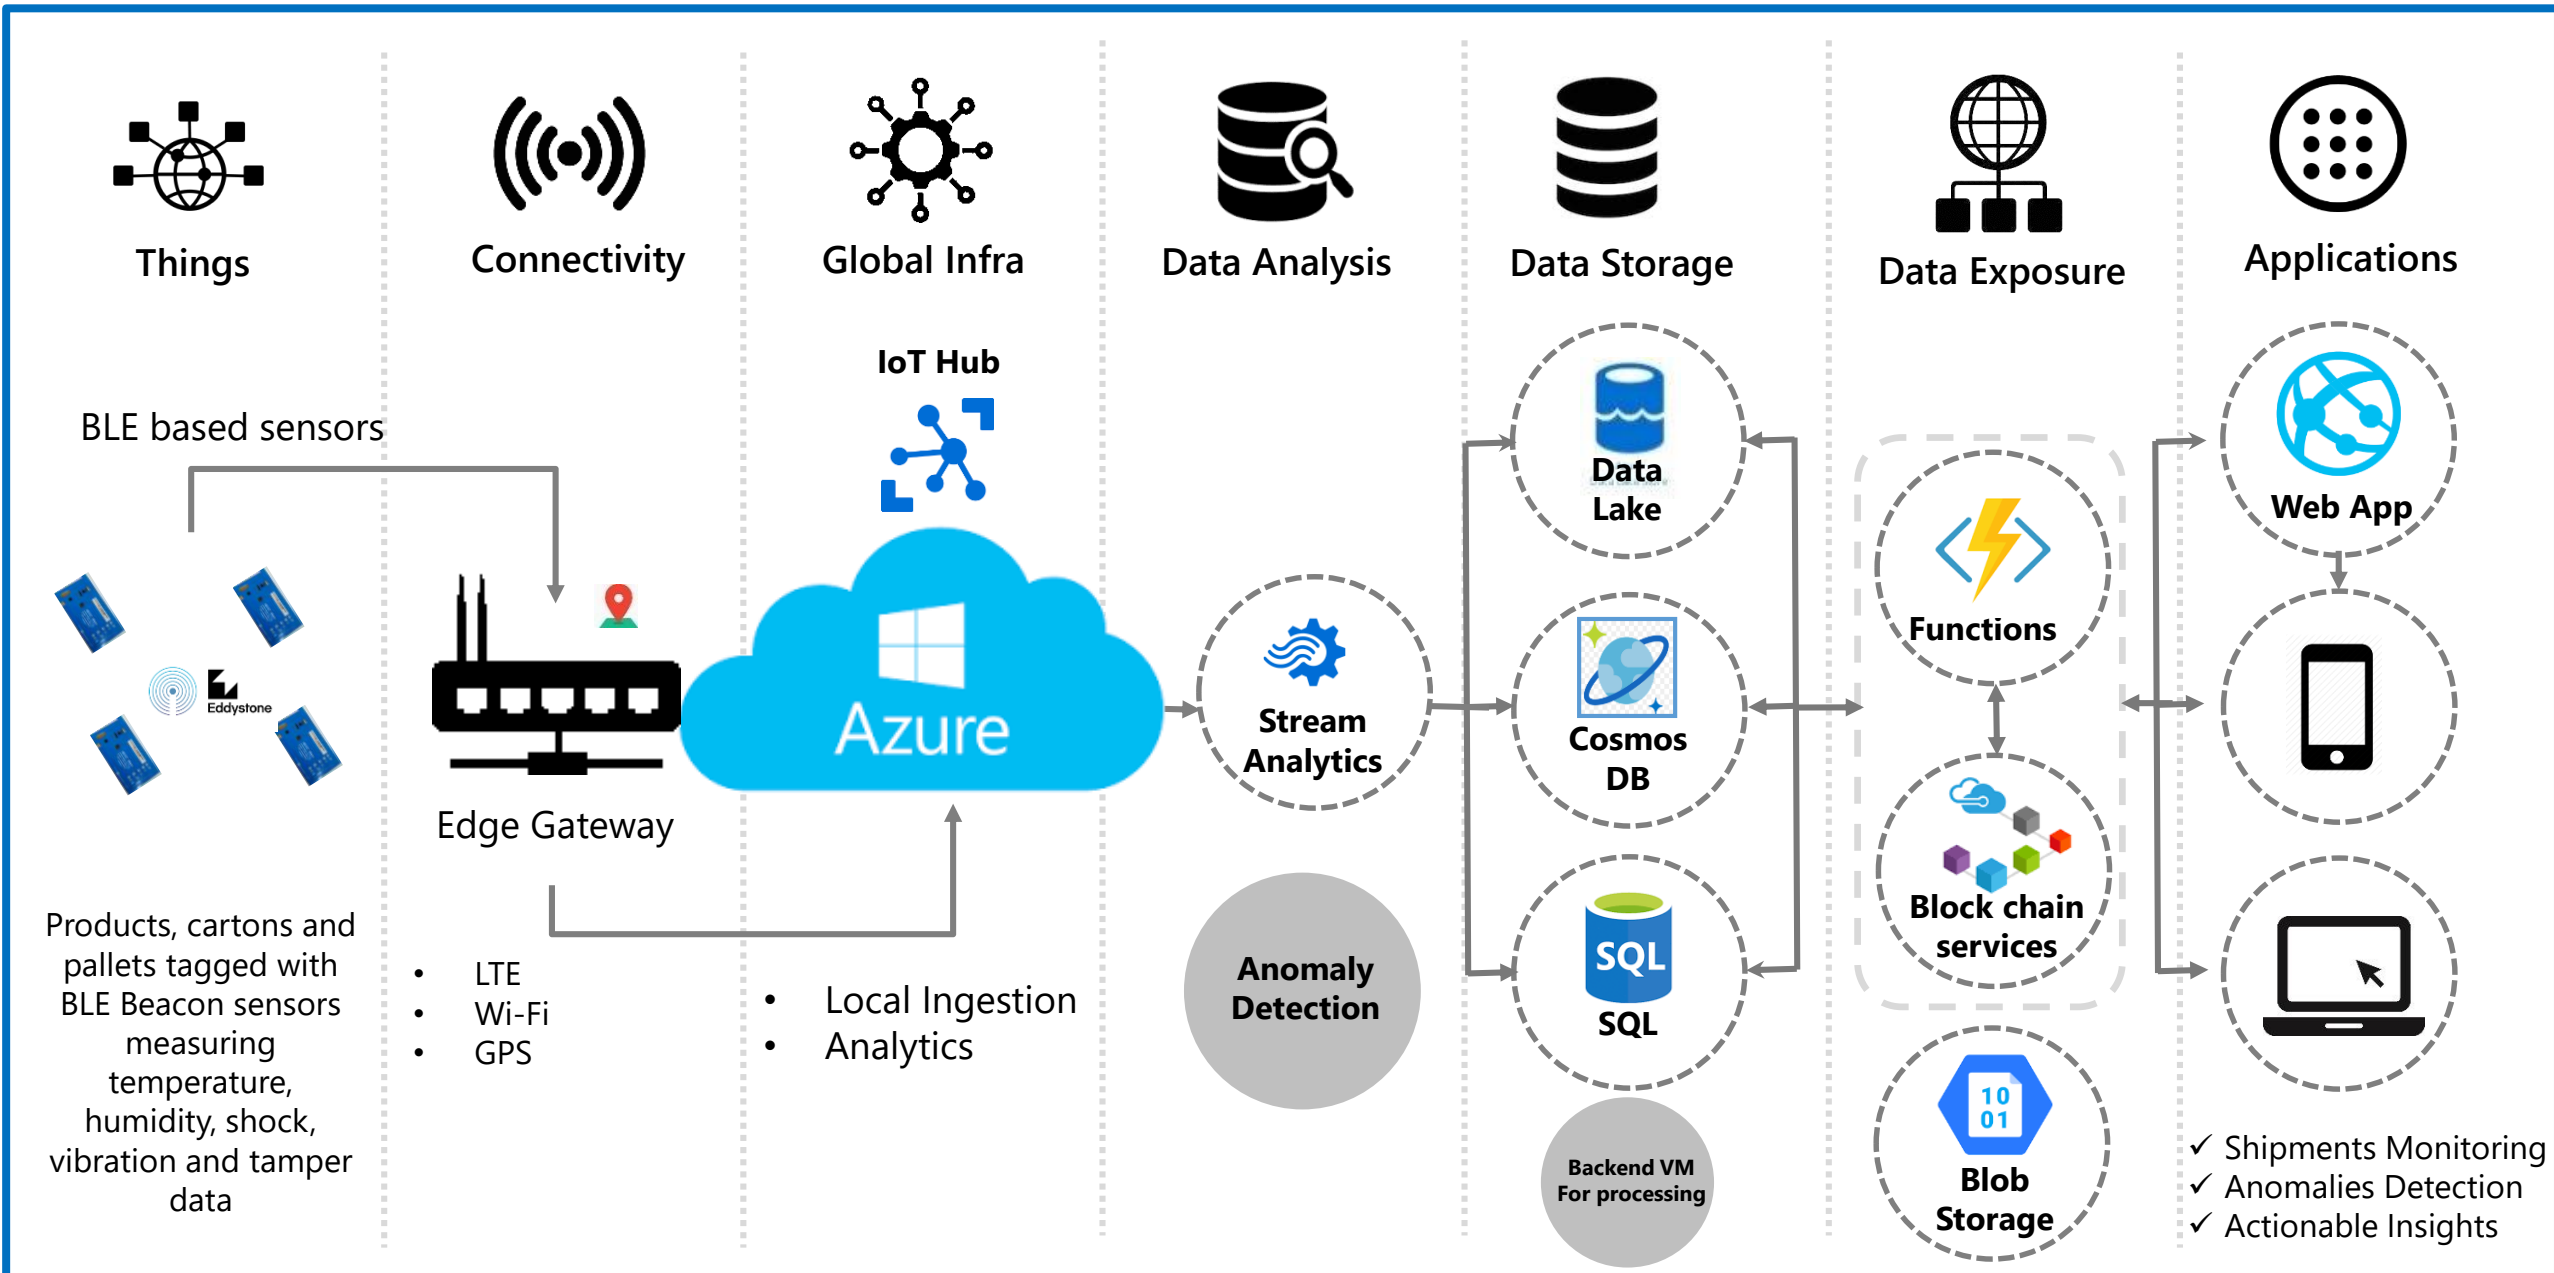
Things

Connectivity

Global Infra

Data Analysis

Data Storage

Data Exposure

Applications

BLE based sensors

Eddystone

Products, cartons and pallets tagged with BLE Beacon sensors measuring temperature, humidity, shock, vibration and tamper data

Edge Gateway

- LTE
- Wi-Fi
- GPS

IoT Hub

Azure

- Local Ingestion
- Analytics

Stream Analytics

Anomaly Detection

Data Lake

Cosmos DB

SQL

SQL

Backend VM For processing

Functions

Block chain services

10 01

Blob Storage

Web App

✓ Shipments Monitoring
✓ Anomalies Detection
✓ Actionable Insights